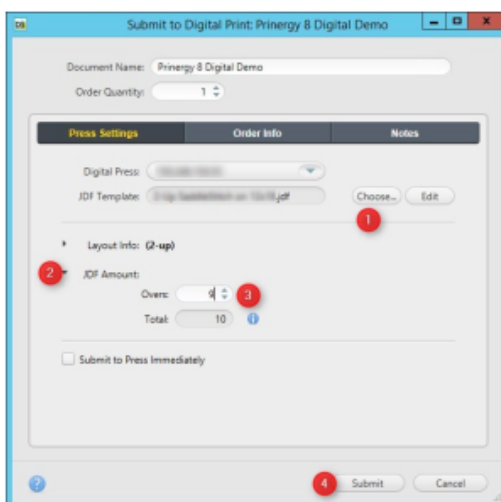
Submit to Digital Print: Prinergy 8 Digital Demo

Document Name: Prinergy 8 Digital Demo

Order Quantity: 1

Press Settings | Order Info | Notes

Digital Press: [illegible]

JDF Template: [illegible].jdf

Choose... Edit

1

Layout Info: (2-up)

2

JDF Amount:

Overs: 9

3

Total: 10

Submit to Press Immediately

4

Submit

Cancel